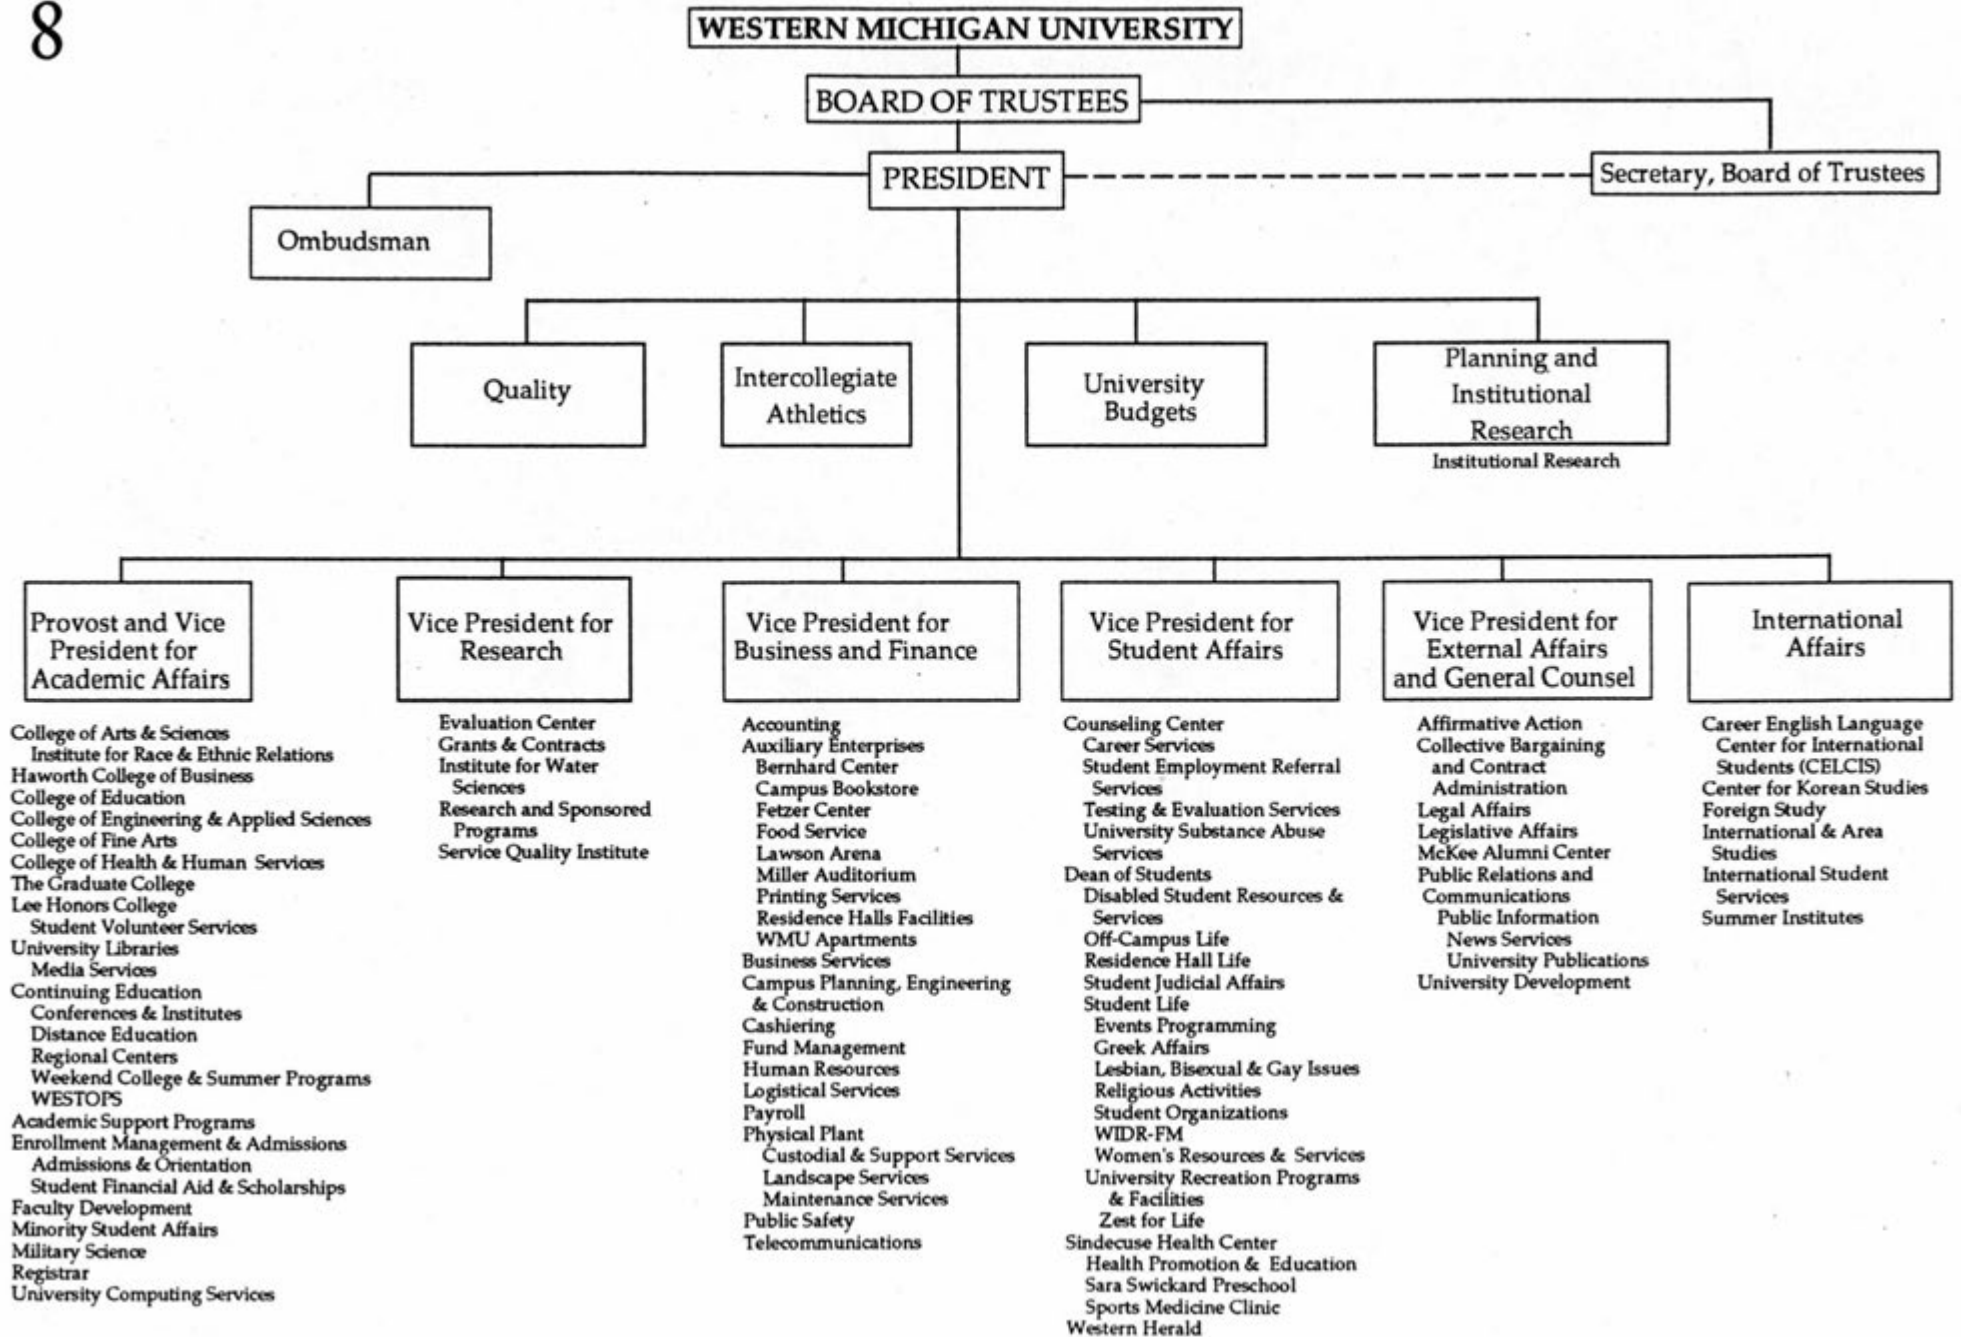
8

WESTERN MICHIGAN UNIVERSITY

BOARD OF TRUSTEES

PRESIDENT

Secretary, Board of Trustees

Ombudsman

Quality

Intercollegiate Athletics

University Budgets

Planning and Institutional Research
Institutional Research

Provost and Vice President for Academic Affairs

College of Arts & Sciences
Institute for Race & Ethnic Relations
Haworth College of Business
College of Education
College of Engineering & Applied Sciences
College of Fine Arts
College of Health & Human Services
The Graduate College
Lee Honors College
Student Volunteer Services
University Libraries
Media Services
Continuing Education
Conferences & Institutes
Distance Education
Regional Centers
Weekend College & Summer Programs
WESTOPS
Academic Support Programs
Enrollment Management & Admissions
Admissions & Orientation
Student Financial Aid & Scholarships
Faculty Development
Minority Student Affairs
Military Science
Registrar
University Computing Services

Vice President for Research

Evaluation Center
Grants & Contracts
Institute for Water Sciences
Research and Sponsored Programs
Service Quality Institute

Vice President for Business and Finance

Accounting
Auxiliary Enterprises
Bernhard Center
Campus Bookstore
Fetzer Center
Food Service
Lawson Arena
Miller Auditorium
Printing Services
Residence Halls Facilities
WMU Apartments
Business Services
Campus Planning, Engineering & Construction
Cashiering
Fund Management
Human Resources
Logistical Services
Payroll
Physical Plant
Custodial & Support Services
Landscape Services
Maintenance Services
Public Safety
Telecommunications

Vice President for Student Affairs

Counseling Center
Career Services
Student Employment Referral Services
Testing & Evaluation Services
University Substance Abuse Services
Dean of Students
Disabled Student Resources & Services
Off-Campus Life
Residence Hall Life
Student Judicial Affairs
Student Life
Events Programming
Greek Affairs
Lesbian, Bisexual & Gay Issues
Religious Activities
Student Organizations
WIDR-FM
Women's Resources & Services
University Recreation Programs & Facilities
Zest for Life
Sindecuse Health Center
Health Promotion & Education
Sara Swickard Preschool
Sports Medicine Clinic
Western Herald

Vice President for External Affairs and General Counsel

Affirmative Action
Collective Bargaining and Contract Administration
Legal Affairs
Legislative Affairs
McKee Alumni Center
Public Relations and Communications
Public Information
News Services
University Publications
University Development

International Affairs

Career English Language Center for International Students (CELCIS)
Center for Korean Studies
Foreign Study
International & Area Studies
International Student Services
Summer Institutes